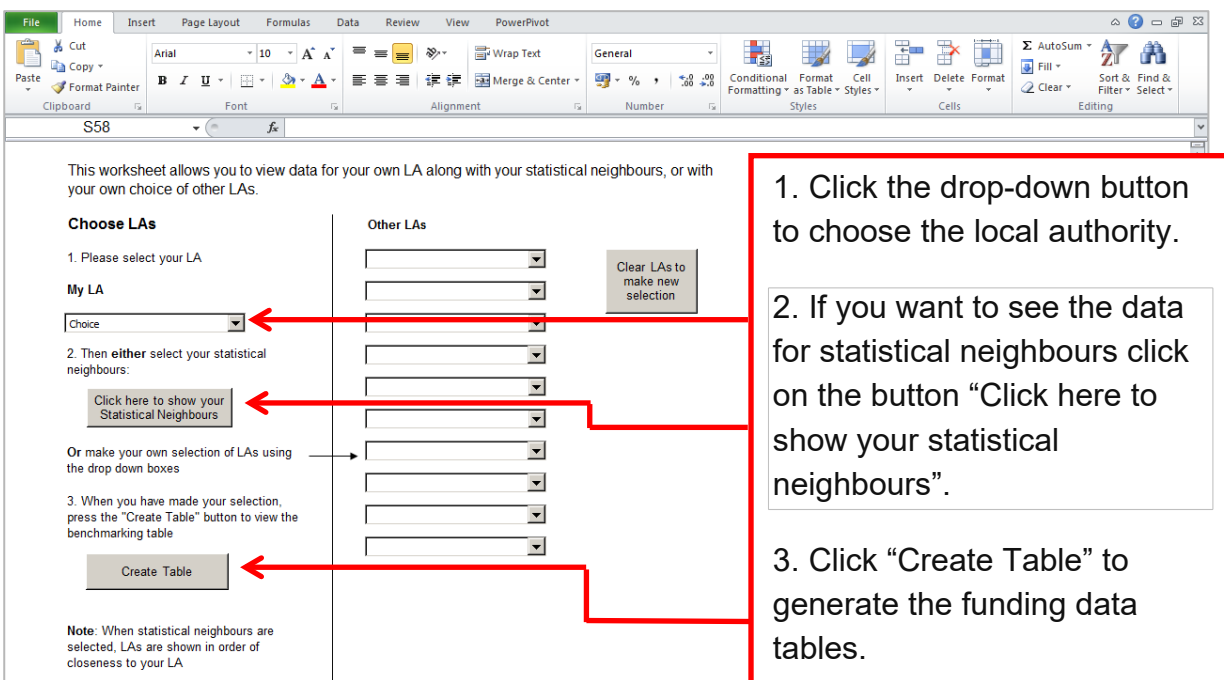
File Home Insert Page Layout Formulas Data Review View PowerPivot

Paste Cut Copy Format Painter Clipboard

Arial 10 A A B I U A Font

Wrap Text Merge & Center Alignment

General % , .00 .0 Number

Conditional Formatting Format as Table Cell Styles Styles

Insert Delete Format Cells

AutoSum Fill Clear Sort & Filter Find & Select Editing

S58 $f_x$

This worksheet allows you to view data for your own LA along with your statistical neighbours, or with your own choice of other LAs.

Choose LAs

1. Please select your LA

My LA

Choice

2. Then **either** select your statistical neighbours:

Click here to show your Statistical Neighbours

**Or** make your own selection of LAs using the drop down boxes

3. When you have made your selection, press the "Create Table" button to view the benchmarking table

Create Table

**Note**: When statistical neighbours are selected, LAs are shown in order of closeness to your LA

Other LAs

Clear LAs to make new selection

1. Click the drop-down button to choose the local authority.

2. If you want to see the data for statistical neighbours click on the button “Click here to show your statistical neighbours”.

3. Click “Create Table” to generate the funding data tables.